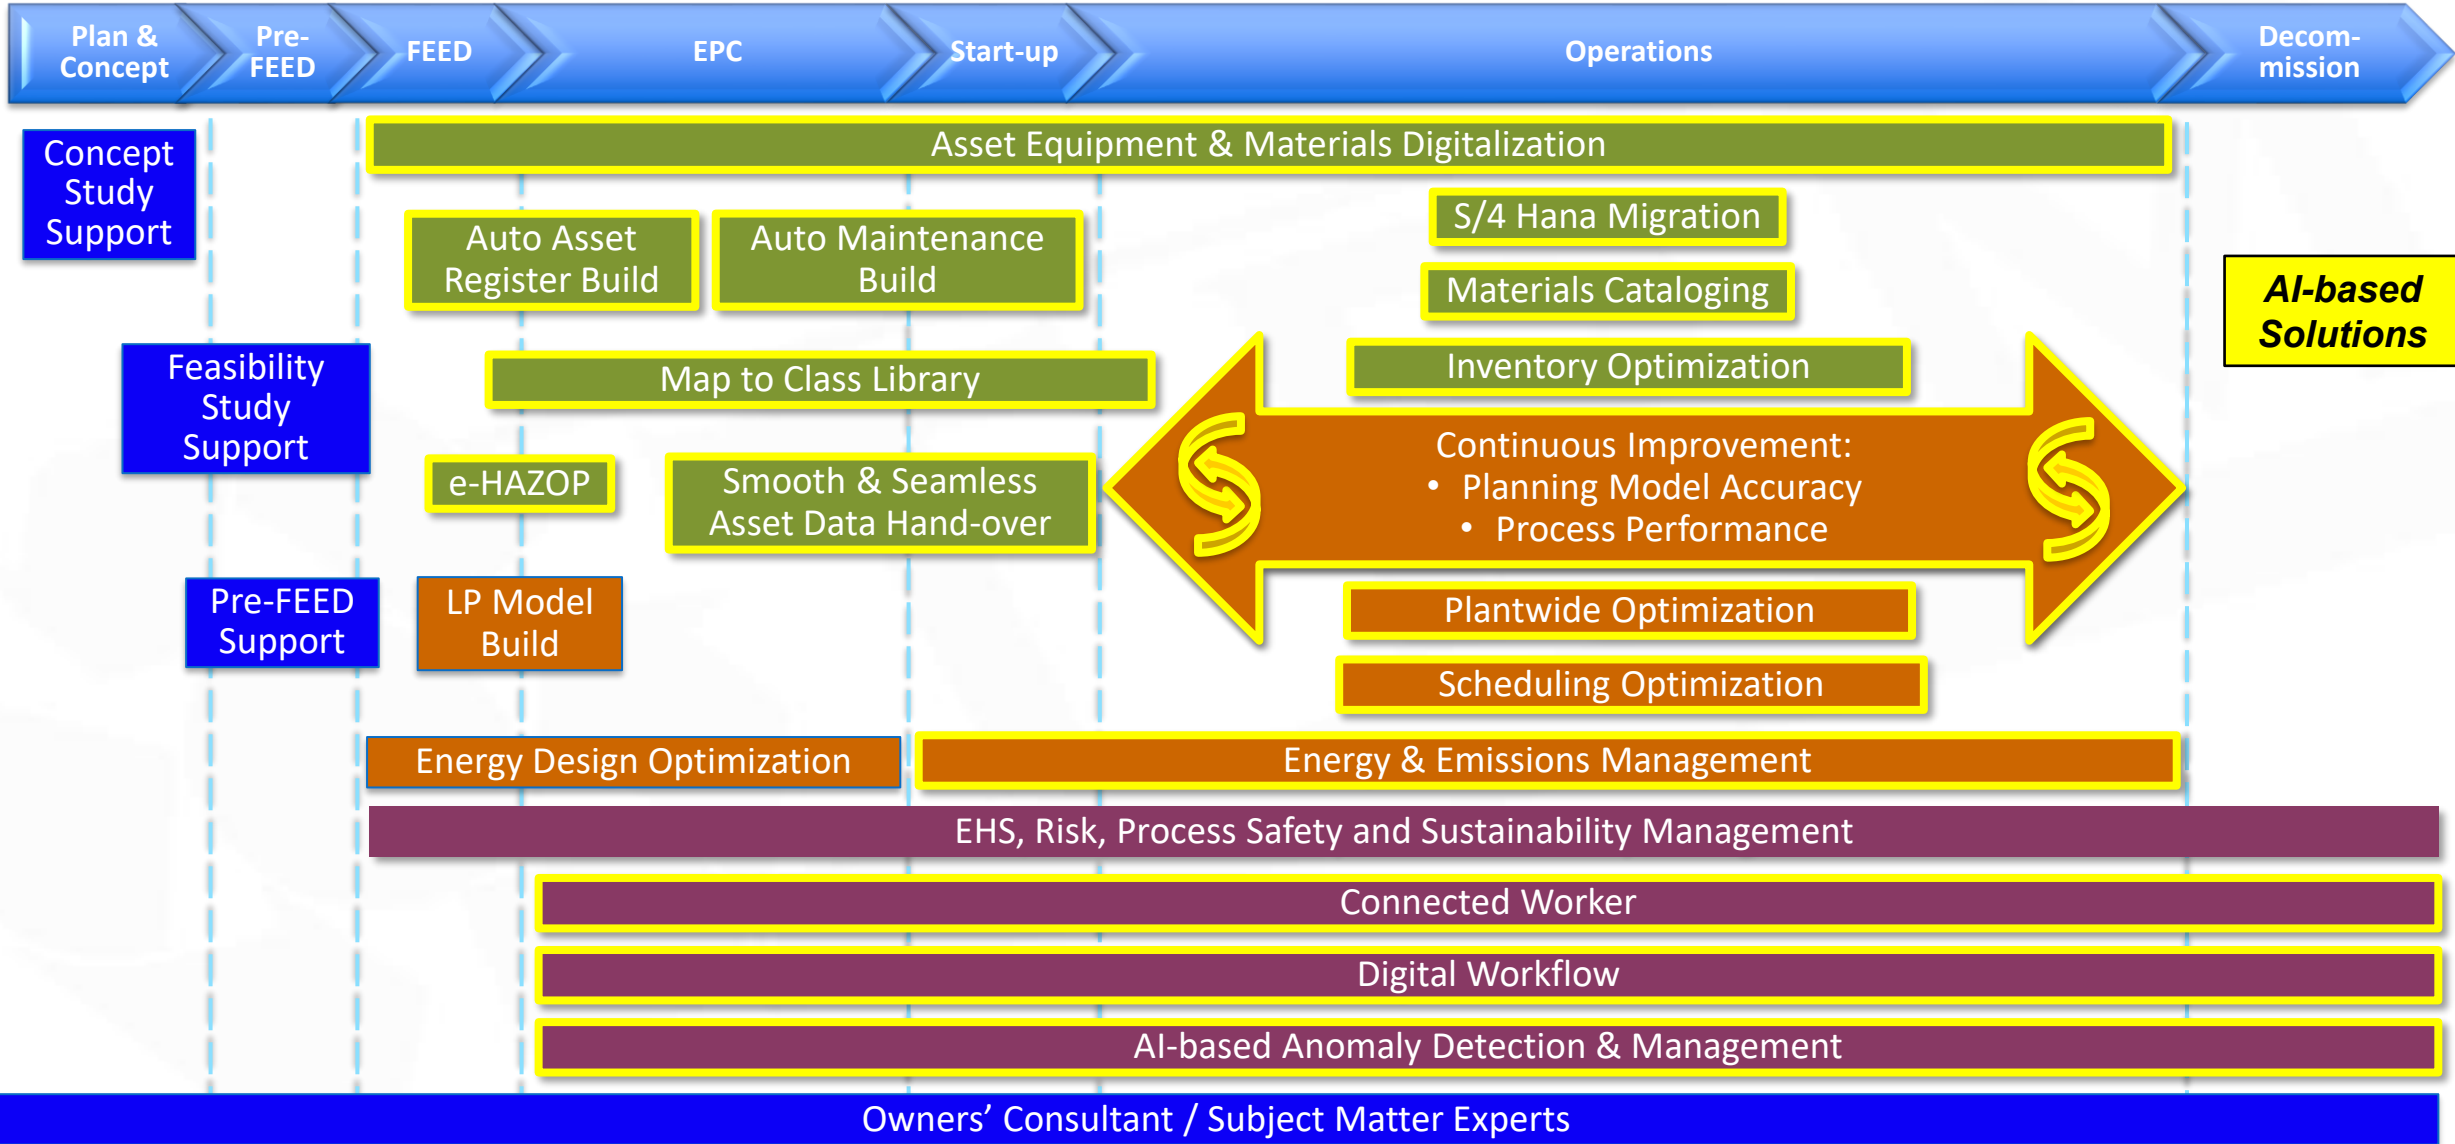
Plan & Concept

Pre-FEED

FEED

EPC

Start-up

Operations

Decom-mission

Asset Equipment & Materials Digitalization

Concept Study Support

Auto Asset Register Build

Auto Maintenance Build

S/4 Hana Migration

Materials Cataloging

AI-based Solutions

Feasibility Study Support

Map to Class Library

Inventory Optimization

Continuous Improvement:
• Planning Model Accuracy
• Process Performance

e-HAZOP

Smooth & Seamless Asset Data Hand-over

Pre-FEED Support

LP Model Build

Plantwide Optimization

Scheduling Optimization

Energy Design Optimization

Energy & Emissions Management

EHS, Risk, Process Safety and Sustainability Management

Connected Worker

Digital Workflow

AI-based Anomaly Detection & Management

Owners’ Consultant / Subject Matter Experts